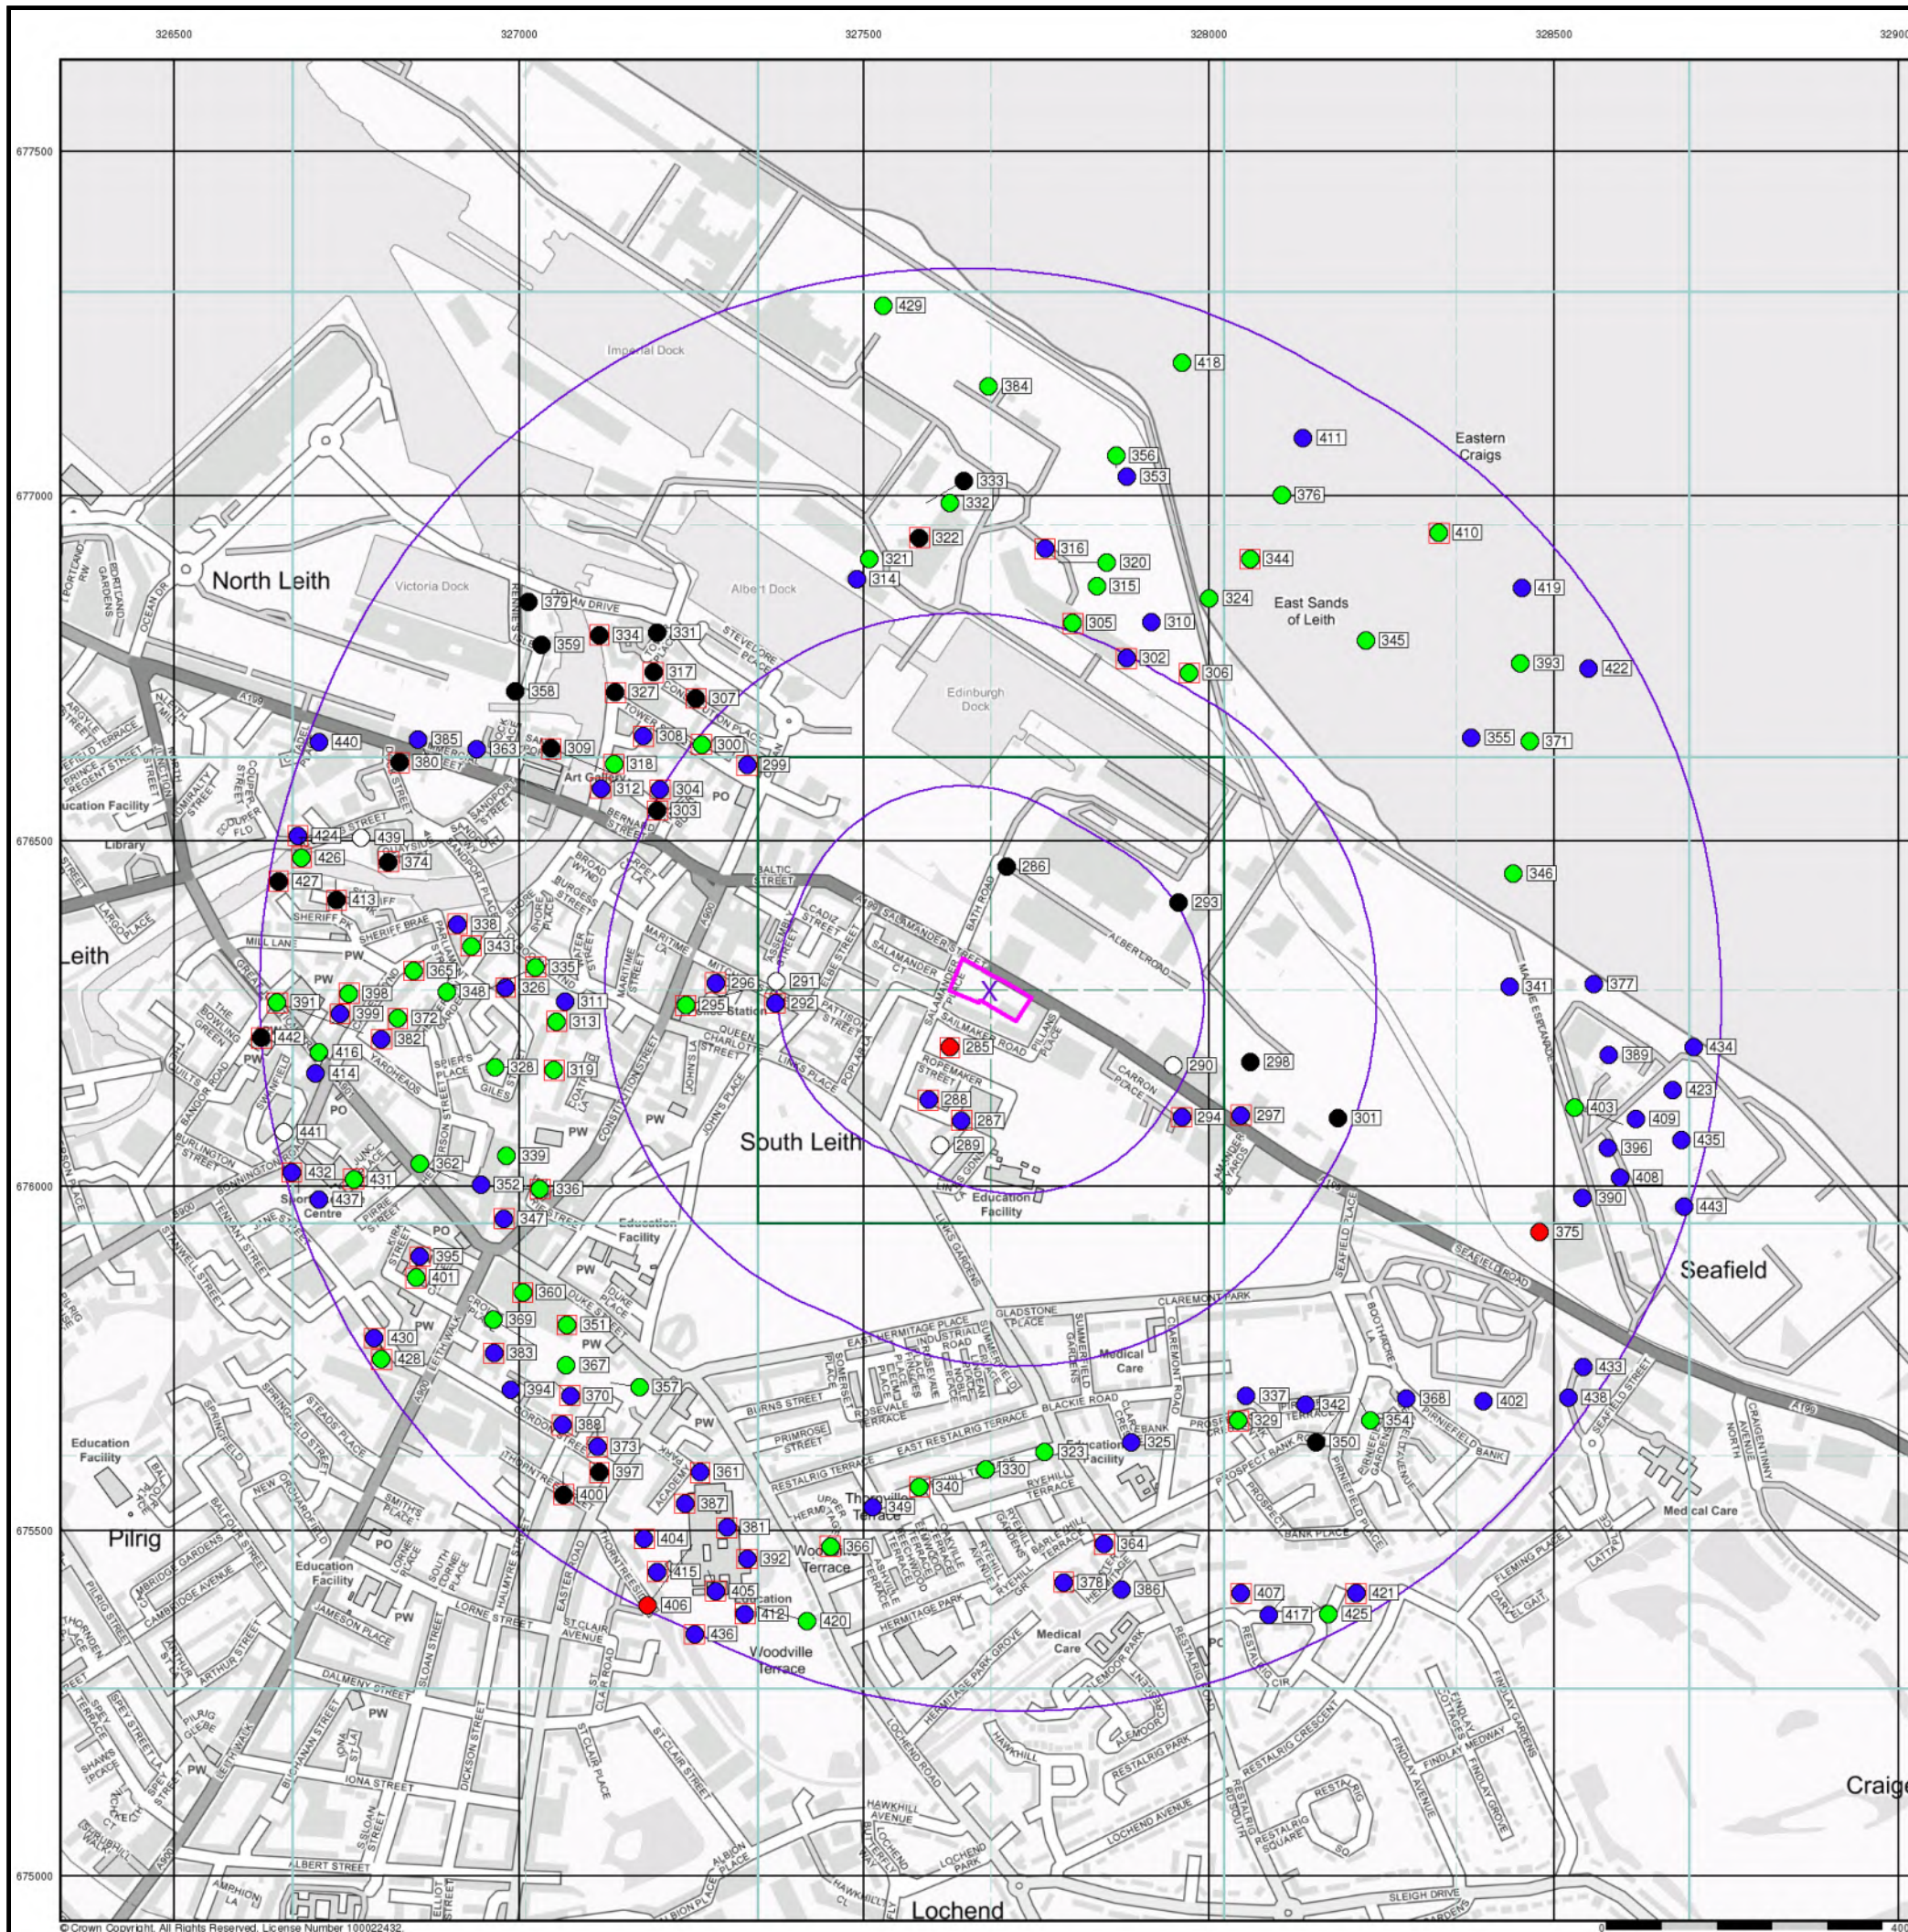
326500 327000 327500 328000 328500 3290

677500
677000
676500
676000
675500
675000

North Leith
Victoria Dock
Imperial Dock
Albert Dock
Edinburgh Dock
Eastern Craigs
East Sands of Leith
Leith
South Leith
Seafield
Pilrig
Lochend
Craig
Art Gallery
Library
Education Facility
Medical Care
Woodville Terrace
Thornville Terrace

429 418 384 411 356 353 333 376 332 410 322 316 344 321 320 314 315 324 419 379 305 310 345 334 331 359 302 306 393 422 317 358 327 307 308 300 355 371 440 385 363 309 380 318 299 312 304 303 424 439 426 374 286 346 427 413 293 338 343 335 365 296 291 341 377 391 398 348 326 311 295 292 399 372 313 442 382 285 434 416 328 319 290 298 389 414 288 297 301 423 403 409 287 294 441 396 435 289 339 432 431 362 352 336 408 437 390 443 347 375 395 401 360 369 351 430 383 367 428 357 433 394 370 337 342 368 402 438 388 329 354 373 325 350 397 361 330 323 340 400 387 349 381 404 366 364 392 415 405 378 386 407 421 406 412 420 417 425 436

© Crown Copyright. All Rights Reserved. License Number 100022432.
0 400